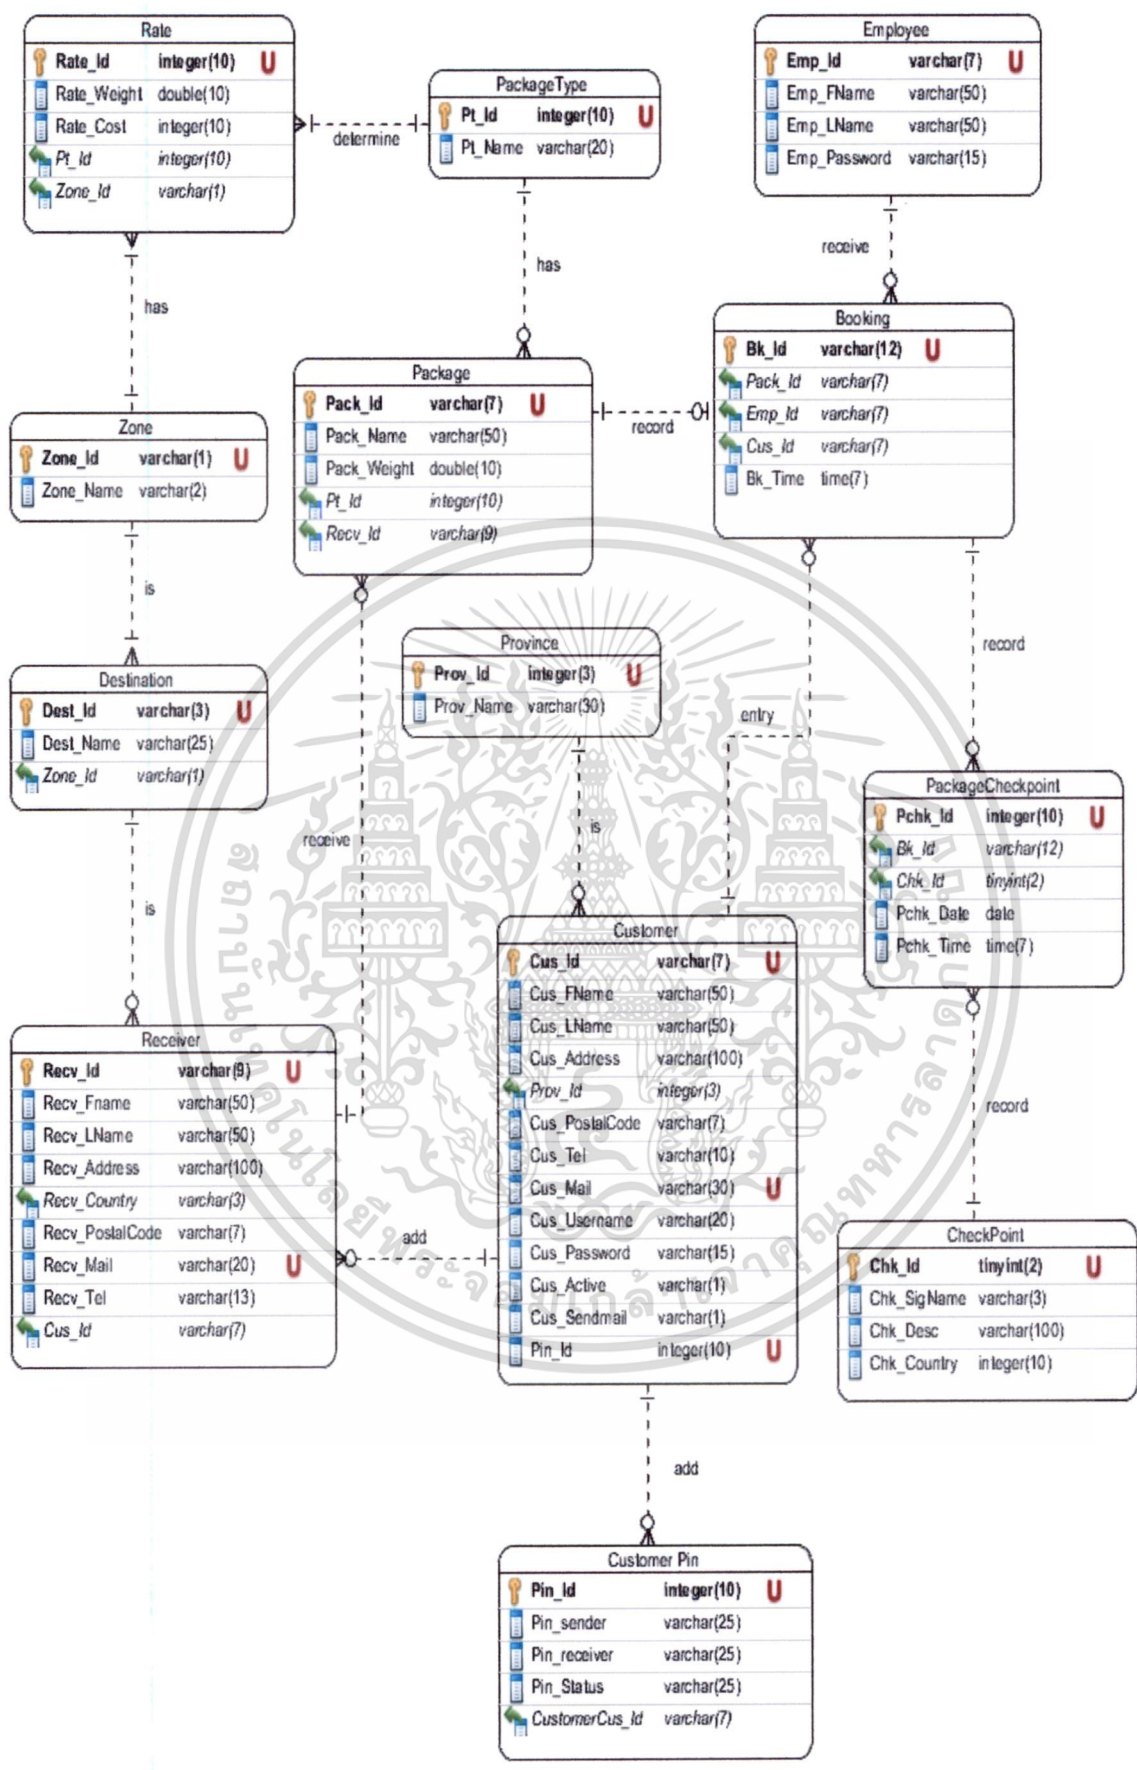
Rate
Rate_Id integer(10) U
Rate_Weight double(10)
Rate_Cost integer(10)
Pt_Id integer(10)
Zone_Id varchar(1)

determine

PackageType
Pt_Id integer(10) U
Pt_Name varchar(20)

Employee
Emp_Id varchar(7) U
Emp_FName varchar(50)
Emp_LName varchar(50)
Emp_Password varchar(15)

has

receive

has

Booking
Bk_Id varchar(12) U
Pack_Id varchar(7)
Emp_Id varchar(7)
Cus_Id varchar(7)
Bk_Time time(7)

Package
Pack_Id varchar(7) U
Pack_Name varchar(50)
Pack_Weight double(10)
Pt_Id integer(10)
Recv_Id varchar(9)

record

Zone
Zone_Id varchar(1) U
Zone_Name varchar(2)

is

record

Province
Prov_Id integer(3) U
Prov_Name varchar(30)

entry

Destination
Dest_Id varchar(3) U
Dest_Name varchar(25)
Zone_Id varchar(1)

PackageCheckpoint
Pchk_Id integer(10) U
Bk_Id varchar(12)
Chk_Id tinyint(2)
Pchk_Date date
Pchk_Time time(7)

receive

is

is

Customer
Cus_Id varchar(7) U
Cus_FName varchar(50)
Cus_LName varchar(50)
Cus_Address varchar(100)
Prov_Id integer(3)
Cus_PostalCode varchar(7)
Cus_Tel varchar(10)
Cus_Mail varchar(30) U
Cus_Username varchar(20)
Cus_Password varchar(15)
Cus_Active varchar(1)
Cus_Sendmail varchar(1)
Pin_Id integer(10) U

Receiver
Recv_Id varchar(9) U
Recv_Fname varchar(50)
Recv_LName varchar(50)
Recv_Address varchar(100)
Recv_Country varchar(3)
Recv_PostalCode varchar(7)
Recv_Mail varchar(20) U
Recv_Tel varchar(13)
Cus_Id varchar(7)

record

add

CheckPoint
Chk_Id tinyint(2) U
Chk_SigName varchar(3)
Chk_Desc varchar(100)
Chk_Country integer(10)

add

Customer Pin
Pin_Id integer(10) U
Pin_sender varchar(25)
Pin_receiver varchar(25)
Pin_Status varchar(25)
CustomerCus_Id varchar(7)